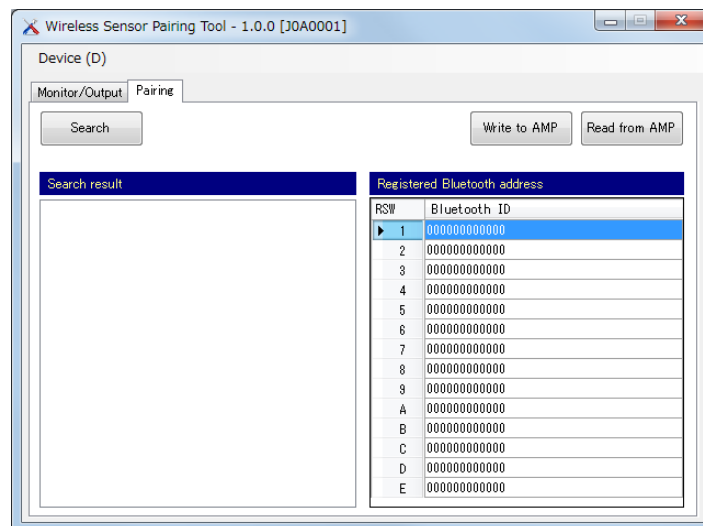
Wireless Sensor Pairing Tool - 1.0.0 [J0A0001]

Device (D)

Monitor/Output Pairing

Search

Write to AMP

Read from AMP

Search result

Registered Bluetooth address

| RSW | Bluetooth ID |
|---|---|
| 1 | 000000000000 |
| 2 | 000000000000 |
| 3 | 000000000000 |
| 4 | 000000000000 |
| 5 | 000000000000 |
| 6 | 000000000000 |
| 7 | 000000000000 |
| 8 | 000000000000 |
| 9 | 000000000000 |
| A | 000000000000 |
| B | 000000000000 |
| C | 000000000000 |
| D | 000000000000 |
| E | 000000000000 |